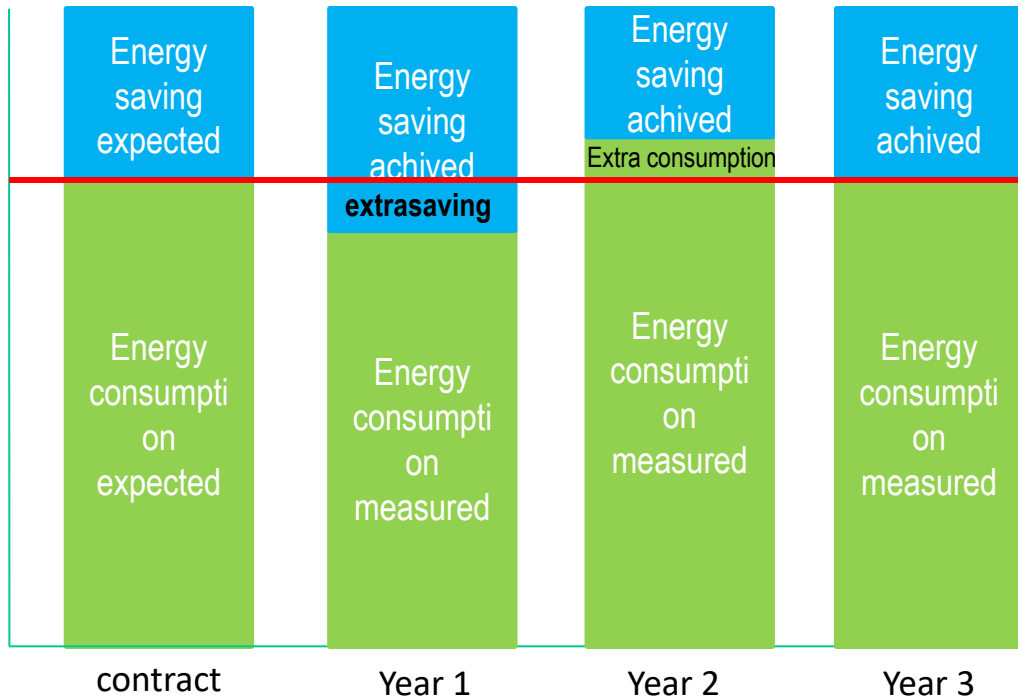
Energy saving expected

Energy consumpti on expected

contract

Energy saving achived

extrasaving

Energy consumpti on measured

Year 1

Energy saving achived

Extra consumption

Energy consumpti on measured

Year 2

Energy saving achived

Energy consumpti on measured

Year 3